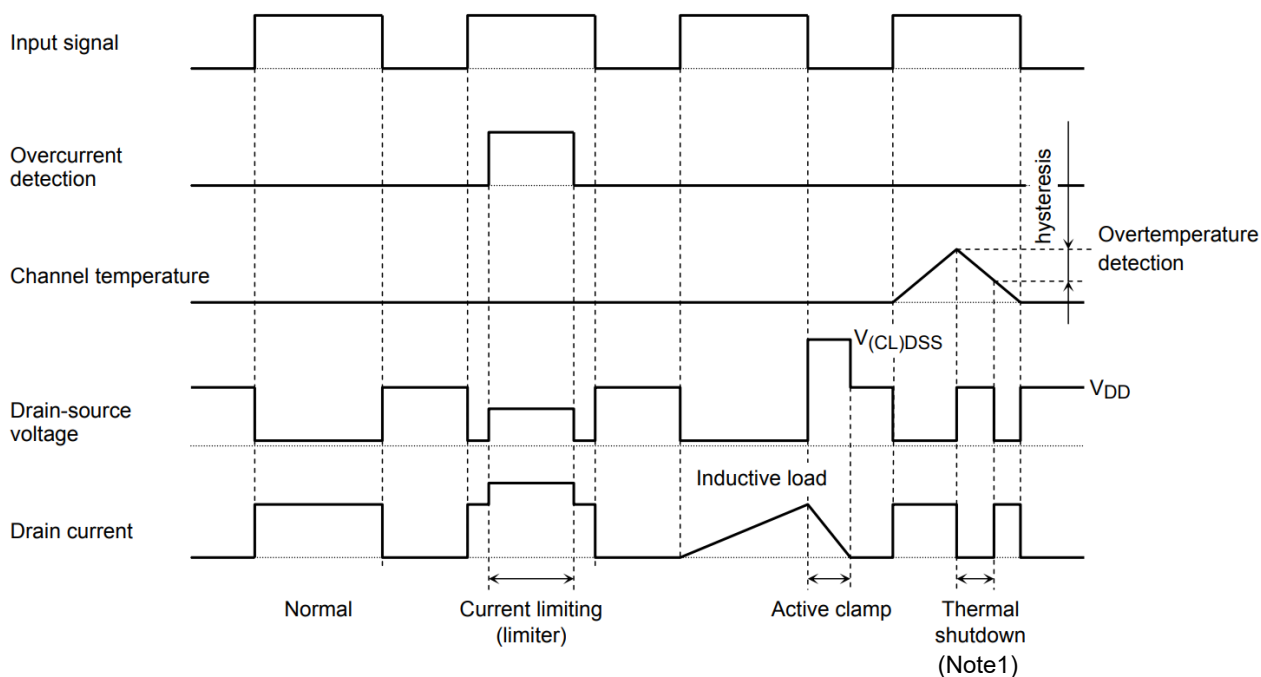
Input signal

Overcurrent detection

hysteresis

Overtemperature detection

Channel temperature

$V_{(CL)DSS}$

$V_{DD}$

Drain-source voltage

Inductive load

Drain current

Normal

Current limiting (limiter)

Active clamp

Thermal shutdown (Note1)